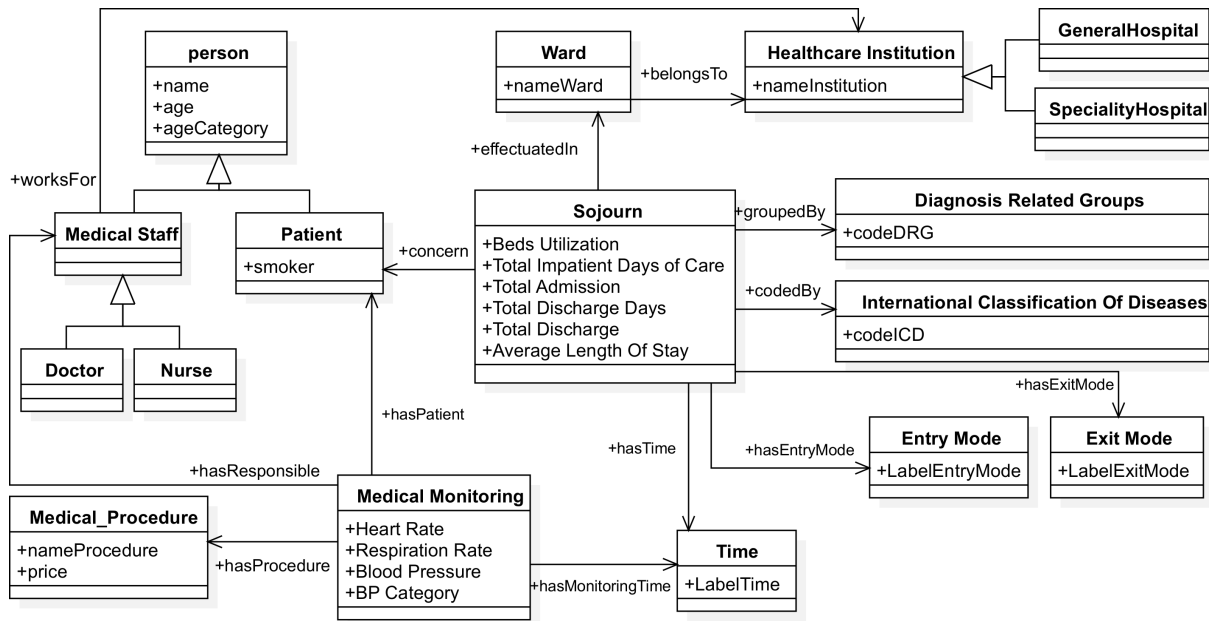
person
+name
+age
+ageCategory

Ward
+nameWard

+belongsTo

Healthcare Institution
+nameInstitution

GeneralHospital

SpecialityHospital

+worksFor

+effectuatedIn

Medical Staff

Patient
+smoker

+concern

Sojourn
+Beds Utilization
+Total Impatient Days of Care
+Total Admission
+Total Discharge Days
+Total Discharge
+Average Length Of Stay

+groupedBy

Diagnosis Related Groups
+codeDRG

+codedBy

International Classification Of Diseases
+codeICD

Doctor

Nurse

+hasExitMode

+hasPatient

+hasTime

+hasEntryMode

Entry Mode
+LabelEntryMode

Exit Mode
+LabelExitMode

+hasResponsible

Medical Monitoring
+Heart Rate
+Respiration Rate
+Blood Pressure
+BP Category

Medical_Procedure
+nameProcedure
+price

+hasProcedure

+hasMonitoringTime

Time
+LabelTime